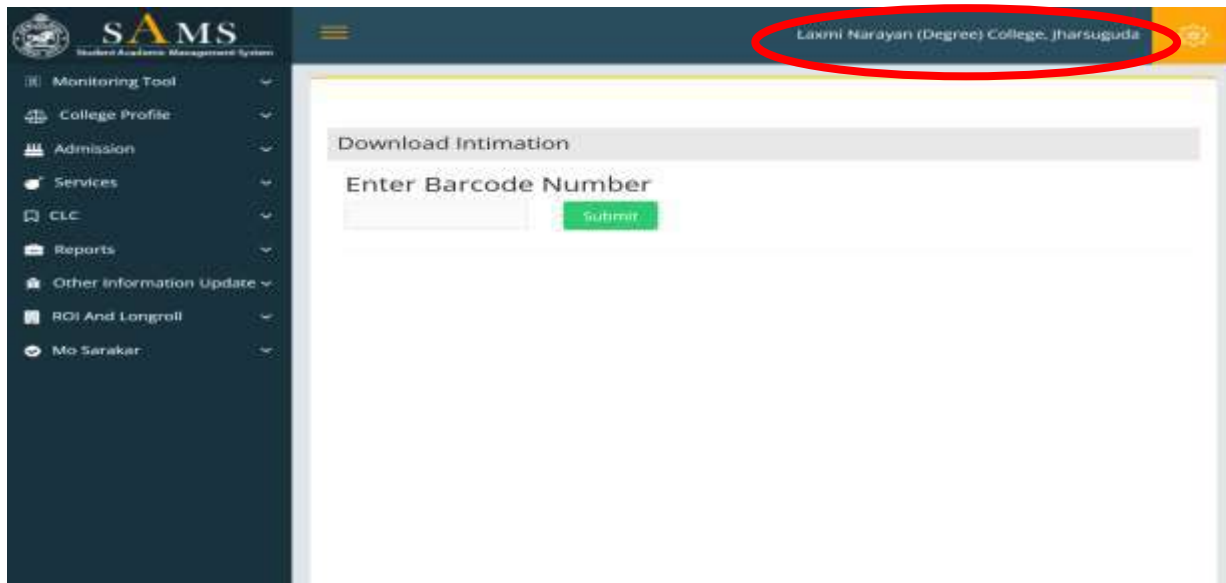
SAMS
Student Academic Management System

Laxmi Narayan (Degree) College, Jharsuguda

Monitoring Tool
College Profile
Admission
Services
CLC
Reports
Other Information Update
ROI And Longroll
Mo Sarakar

Download Intimation

Enter Barcode Number

Submit